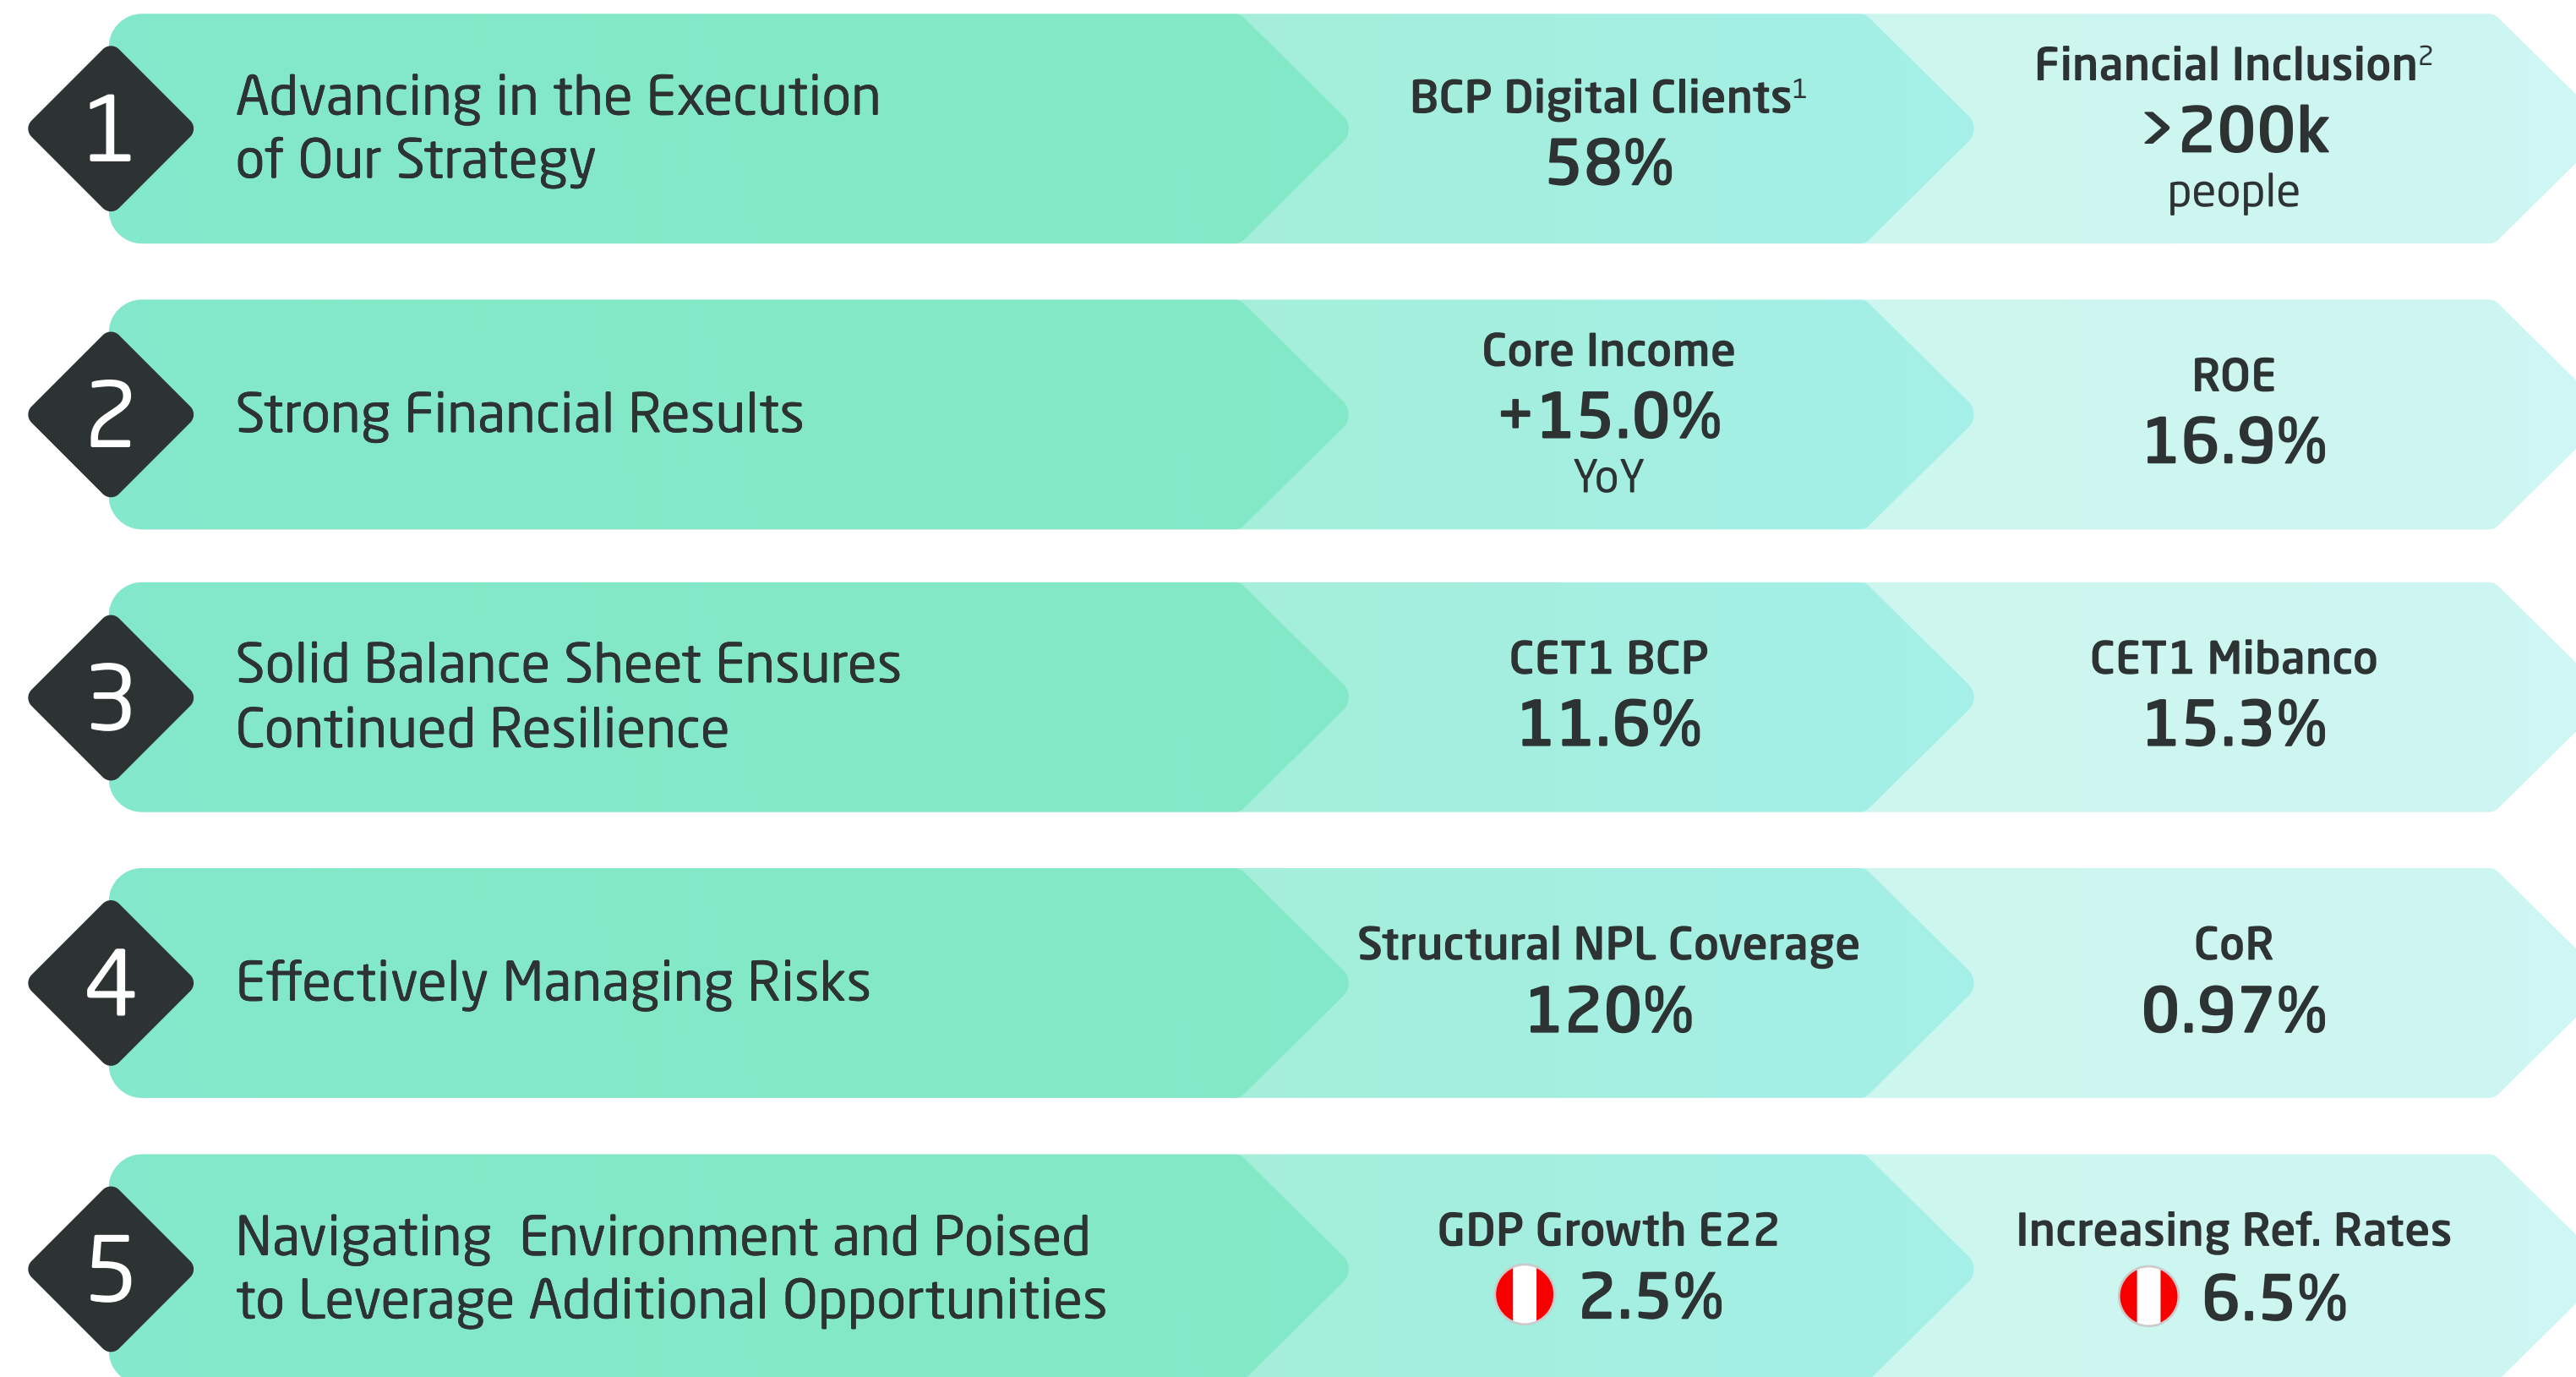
1 Advancing in the Execution of Our Strategy

BCP Digital Clients$^1$
58%

Financial Inclusion$^2$
>200k
people

2 Strong Financial Results

Core Income
+15.0%
YoY

ROE
16.9%

3 Solid Balance Sheet Ensures Continued Resilience

CET1 BCP
11.6%

CET1 Mibanco
15.3%

4 Effectively Managing Risks

Structural NPL Coverage
120%

CoR
0.97%

5 Navigating Environment and Poised to Leverage Additional Opportunities

GDP Growth E22
2.5%

Increasing Ref. Rates
6.5%